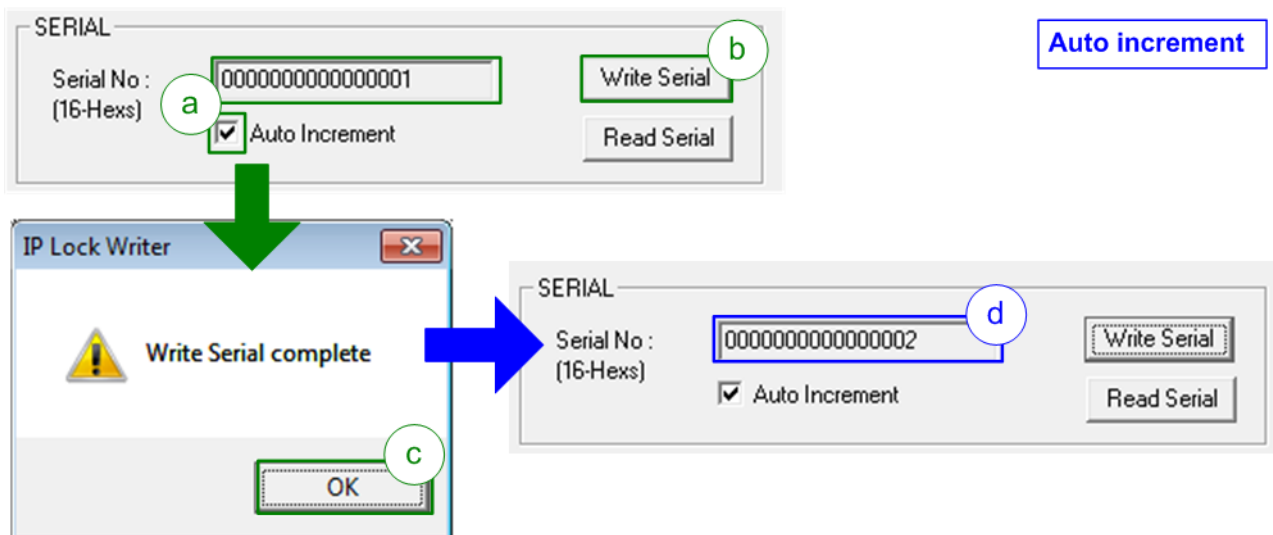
SERIAL

Serial No : (16-Hexs)

0000000000000001

a

b

Write Serial

Auto Increment

Read Serial

Auto increment

IP Lock Writer

Write Serial complete

c

OK

SERIAL

Serial No : (16-Hexs)

d

0000000000000002

Write Serial

Auto Increment

Read Serial